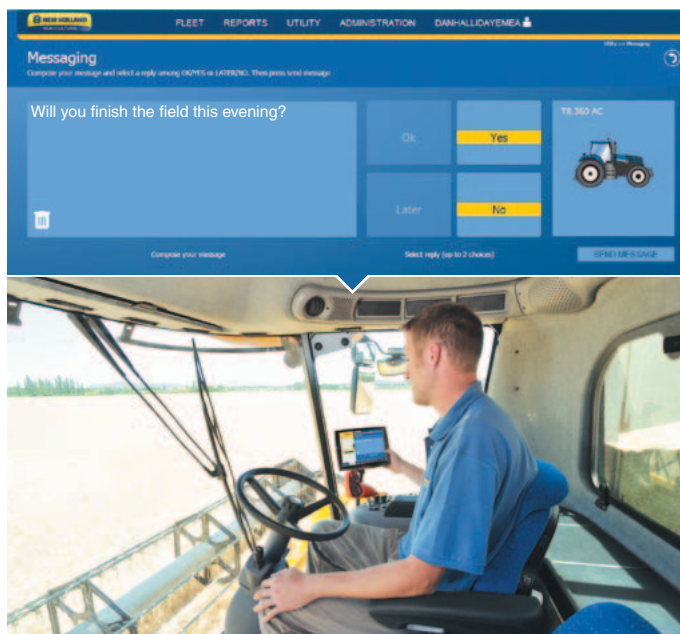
NEW HOLLAND AGRICULTURE

FLEET REPORTS UTILITY ADMINISTRATION DANHALLIDAYEMEA

Messaging

Utility >> Messaging

Compose your message and select a reply among OK/YES or LATER/NO. Then press send message

Will you finish the field this evening?

Ok

Yes

Later

No

T8.360 AC

Compose your message

Select reply (up to 2 choices)

SEND MESSAGE